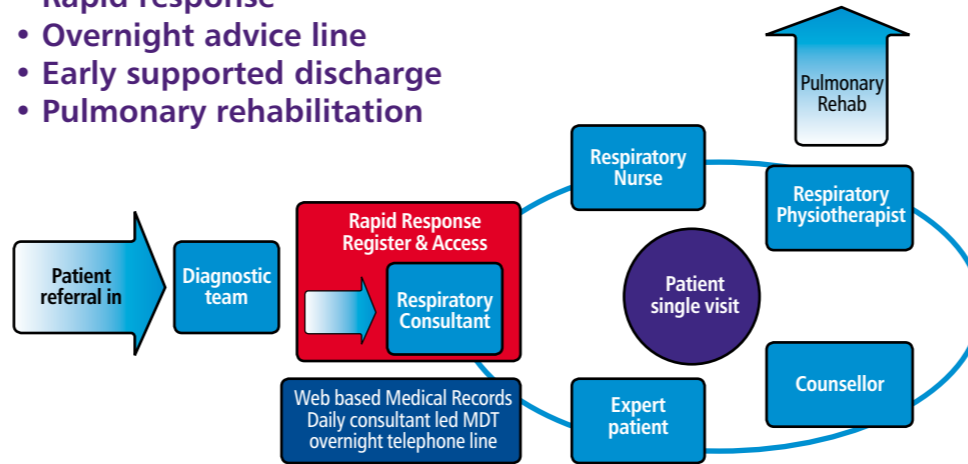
• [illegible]
• Overnight advice line
• Early supported discharge
• Pulmonary rehabilitation

Pulmonary Rehab

Respiratory Nurse

Respiratory Physiotherapist

Patient referral in

Diagnostic team

Rapid Response Register & Access

Respiratory Consultant

Patient single visit

Counsellor

Web based Medical Records
Daily consultant led MDT
overnight telephone line

Expert patient